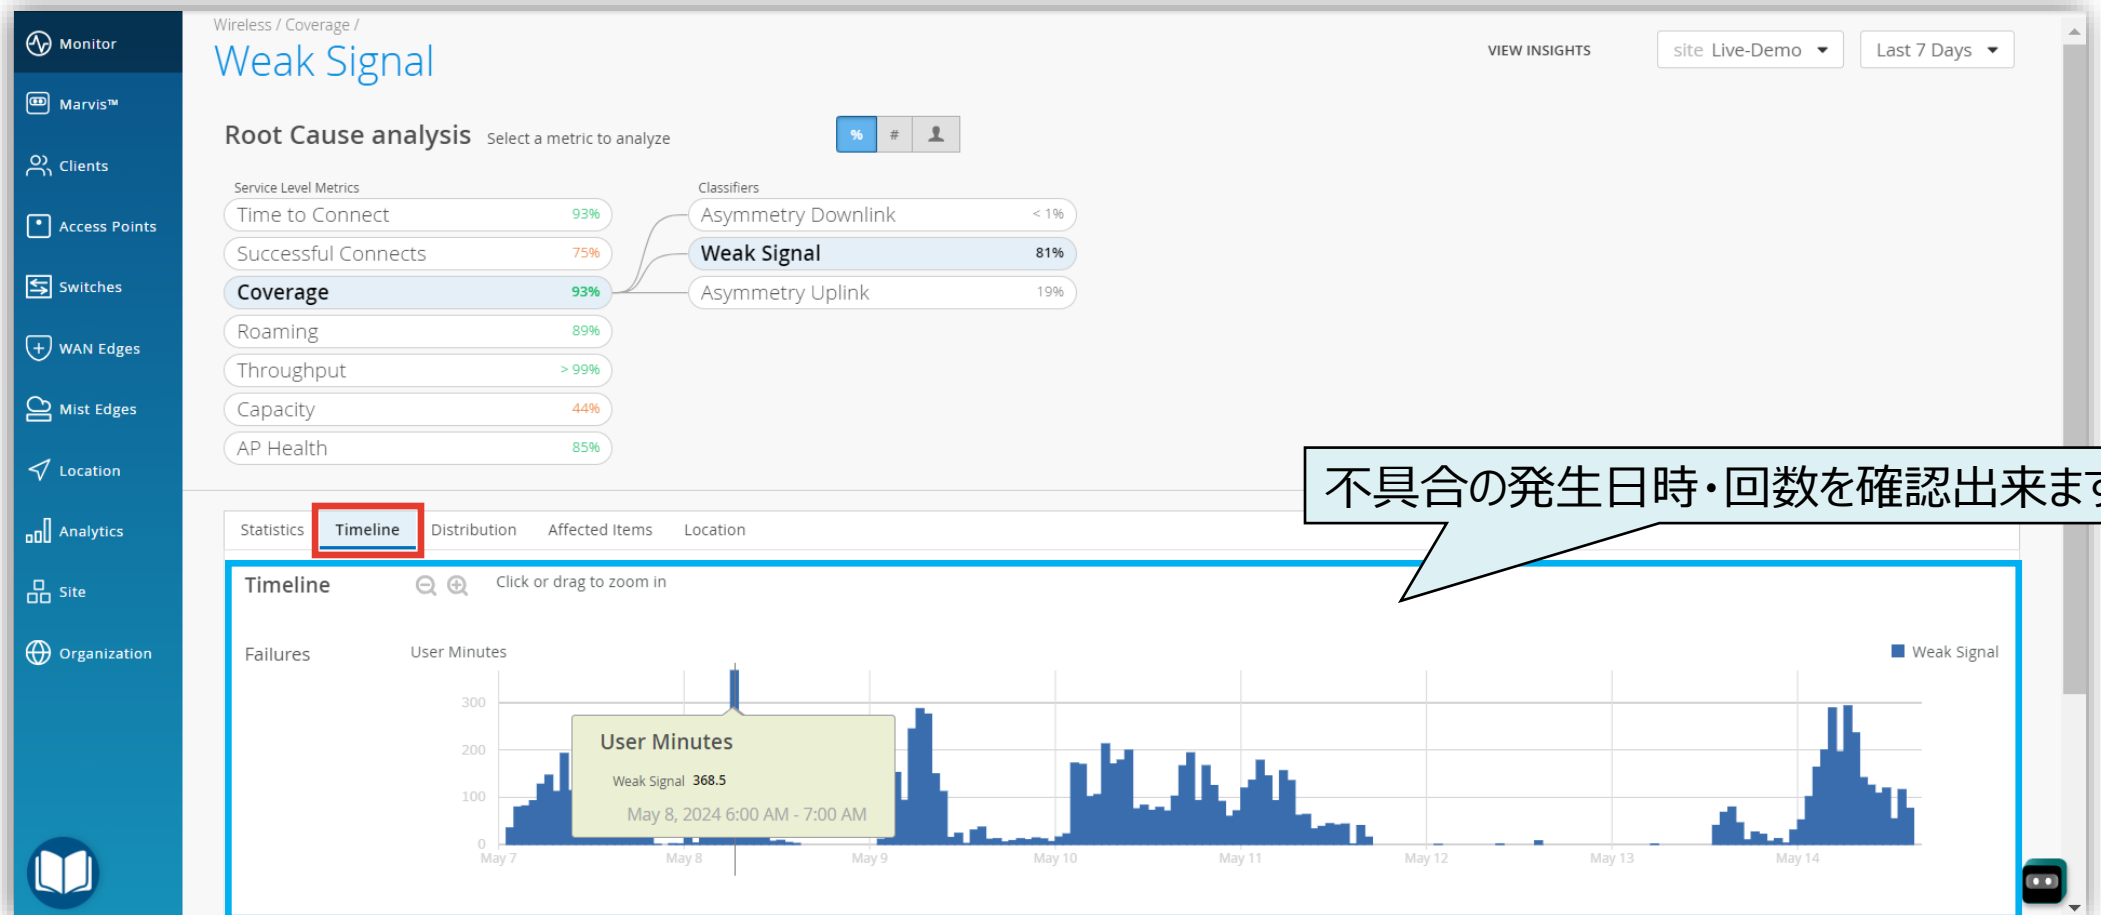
Monitor
Marvis™
Clients
Access Points
Switches
WAN Edges
Mist Edges
Location
Analytics
Site
Organization

Wireless / Coverage /
Weak Signal

VIEW INSIGHTS
site Live-Demo
Last 7 Days

Root Cause analysis Select a metric to analyze
% # 

Service Level Metrics
Time to Connect 93%
Successful Connects 75%
Coverage 93%
Roaming 89%
Throughput > 99%
Capacity 44%
AP Health 85%

Classifiers
Asymmetry Downlink < 1%
Weak Signal 81%
Asymmetry Uplink 19%

不具合の発生日時・回数を確認出来ます

Statistics Timeline Distribution Affected Items Location

Timeline Click or drag to zoom in

Failures User Minutes
Weak Signal

300
200
100
0

User Minutes
Weak Signal 368.5
May 8, 2024 6:00 AM - 7:00 AM

May 7 May 8 May 9 May 10 May 11 May 12 May 13 May 14